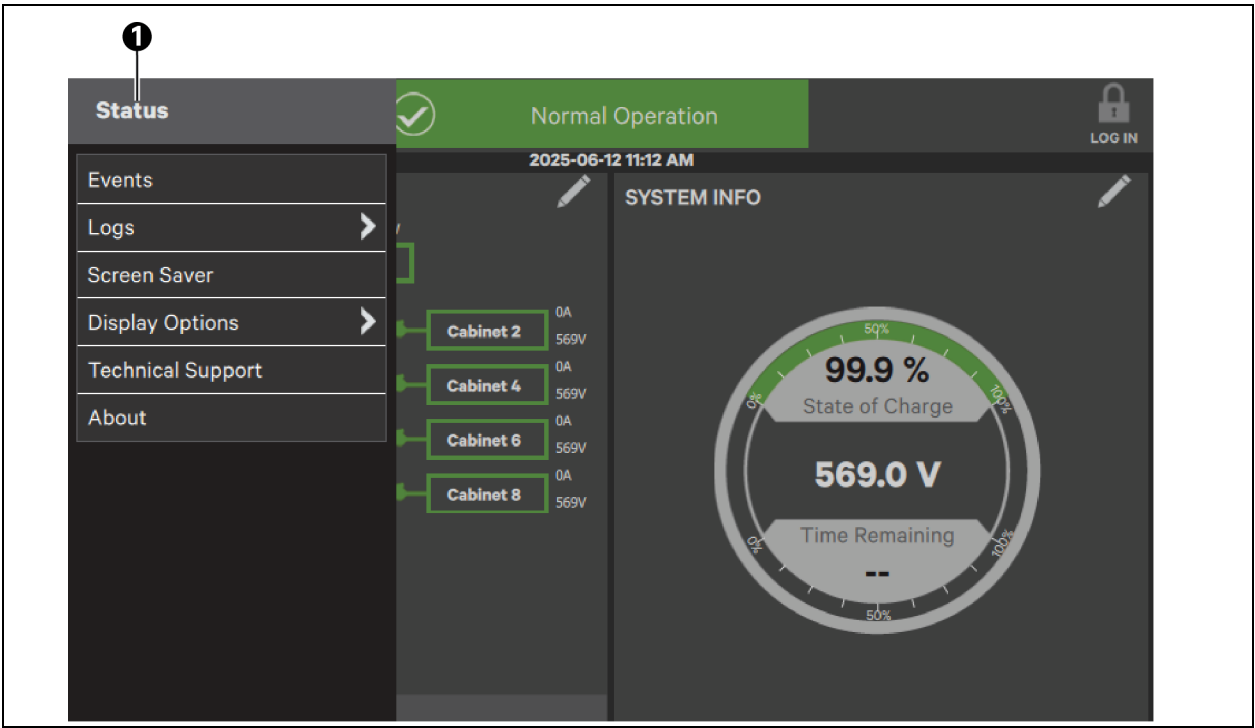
1

Status

Normal Operation

LOG IN

2025-06-12 11:12 AM

Events
Logs
Screen Saver
Display Options
Technical Support
About

Cabinet 2 0A 569V
Cabinet 4 0A 569V
Cabinet 6 0A 569V
Cabinet 8 0A 569V

SYSTEM INFO

50%
0%
100%
99.9 %
State of Charge
569.0 V
Time Remaining
--
0%
100%
50%